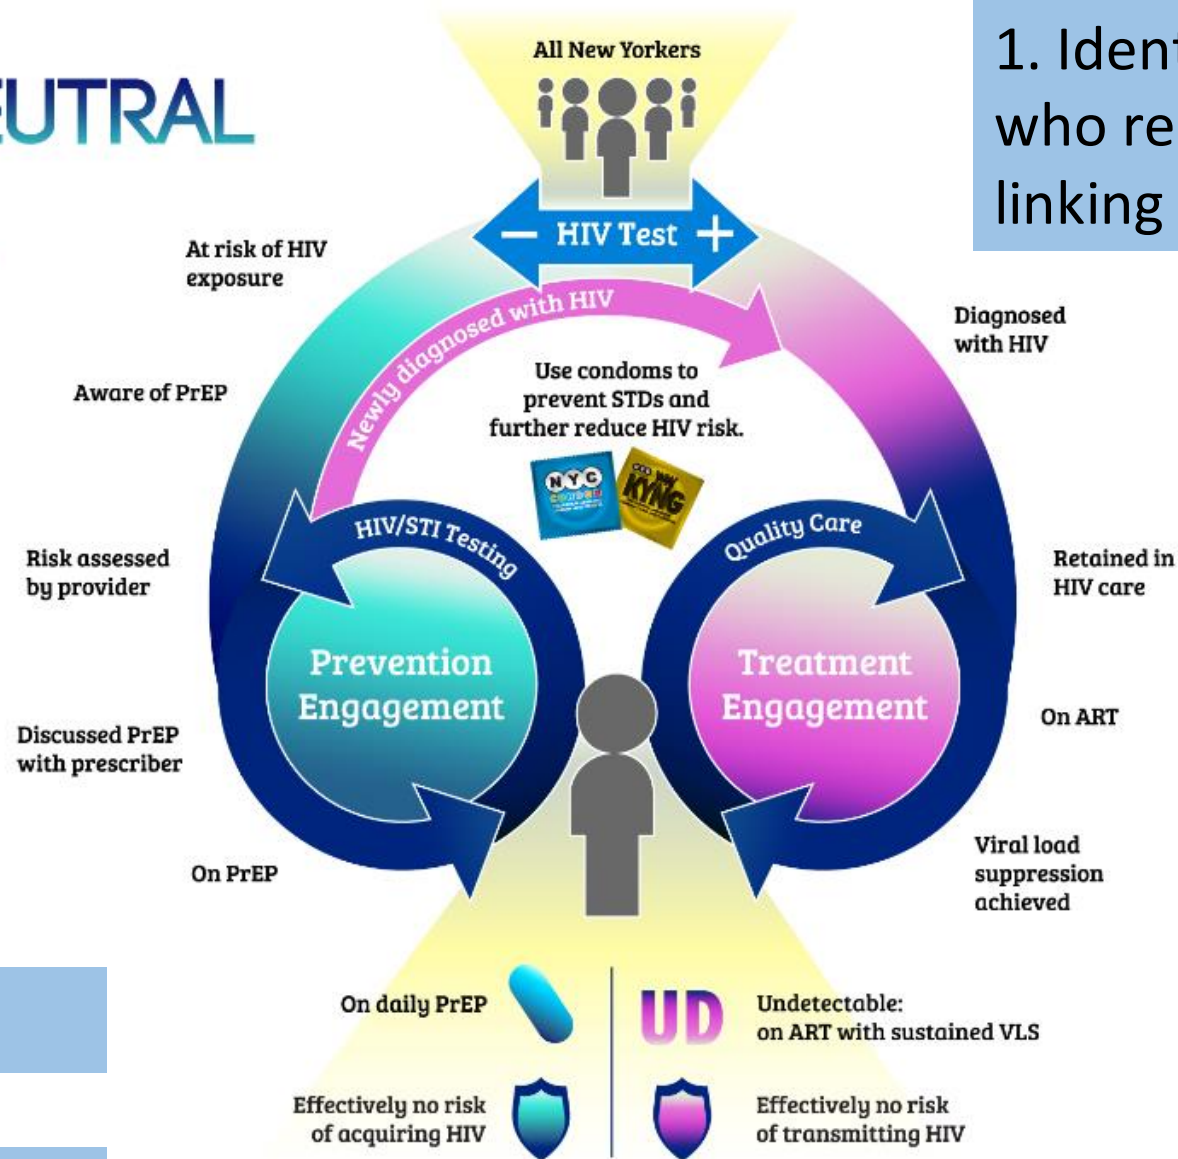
UTRAL

1. Ident
who re
linking

All New Yorkers

− HIV Test +

At risk of HIV exposure

Newly diagnosed with HIV

Diagnosed with HIV

Aware of PrEP

Use condoms to prevent STDs and further reduce HIV risk.

NYC CONDOM

KYNG

Risk assessed by provider

HIV/STI Testing

Quality Care

Retained in HIV care

Prevention Engagement

Treatment Engagement

Discussed PrEP with prescriber

On ART

On PrEP

Viral load suppression achieved

On daily PrEP

UD

Undetectable: on ART with sustained VLS

Effectively no risk of acquiring HIV

Effectively no risk of transmitting HIV